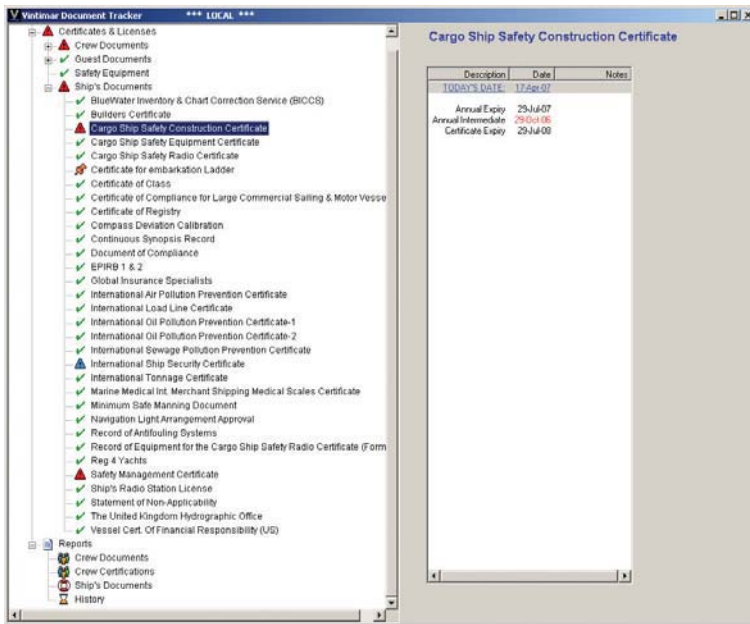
Vintimar Document Tracker *** LOCAL ***

Certificates & Licenses
Crew Documents
Guest Documents
Safety Equipment
Ship's Documents
BlueWater Inventory & Chart Correction Service (BICCS)
Builders Certificate
Cargo Ship Safety Construction Certificate
Cargo Ship Safety Equipment Certificate
Cargo Ship Safety Radio Certificate
Certificate for embarkation Ladder
Certificate of Class
Certificate of Compliance for Large Commercial Sailing & Motor Vesse
Certificate of Registry
Compass Deviation Calibration
Continuous Synopsis Record
Document of Compliance
EPIRB 1 & 2
Global Insurance Specialists
International Air Pollution Prevention Certificate
International Load Line Certificate
International Oil Pollution Prevention Certificate-1
International Oil Pollution Prevention Certificate-2
International Sewage Pollution Prevention Certificate
International Ship Security Certificate
International Tonnage Certificate
Marine Medical Int. Merchant Shipping Medical Scales Certificate
Minimum Safe Manning Document
Navigation Light Arrangement Approval
Record of Antifouling Systems
Record of Equipment for the Cargo Ship Safety Radio Certificate (Form
Reg 4 Yachts
Safety Management Certificate
Ship's Radio Station License
Statement of Non-Applicability
The United Kingdom Hydrographic Office
Vessel Cert. Of Financial Responsibility (US)
Reports
Crew Documents
Crew Certifications
Ship's Documents
History

Cargo Ship Safety Construction Certificate

| Description | Date | Notes |
|---|---|---|
| TODAY'S DATE: | 17-Apr-07 | |
| Annual Expiry | 29-Jul-07 | |
| Annual Intermediate | 29-Oct-06 | |
| Certificate Expiry | 29-Jul-08 | |